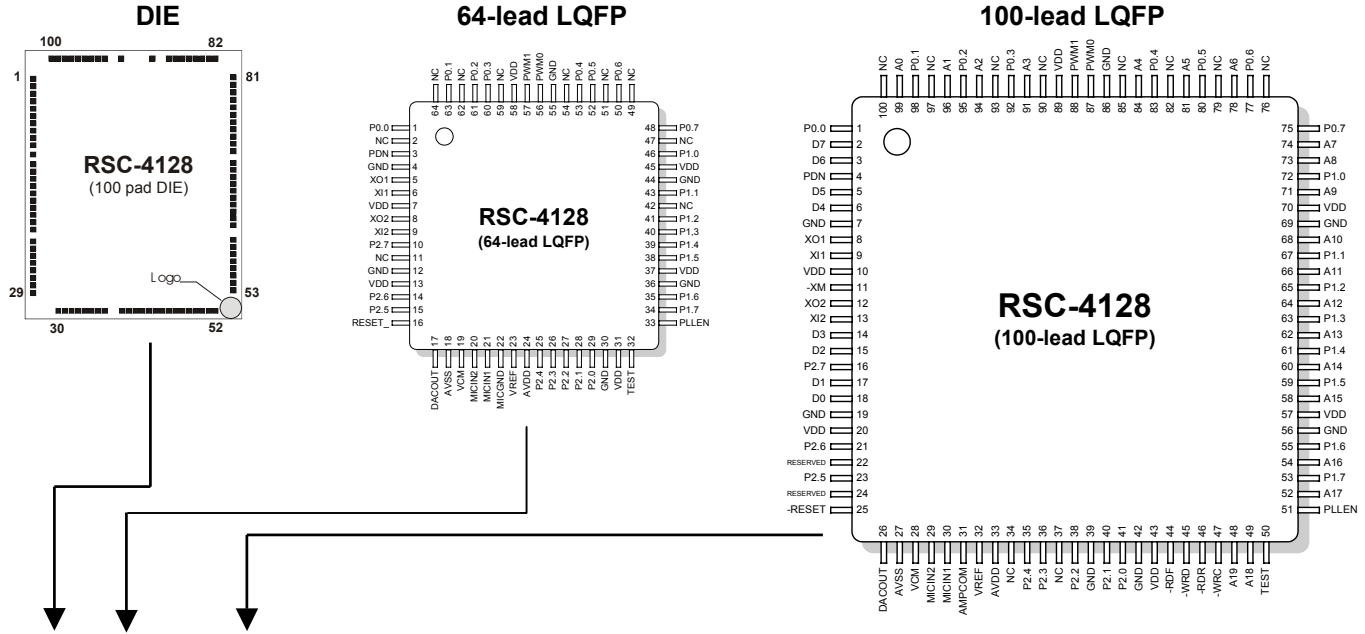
DIE

100 82
1 81
RSC-4128
(100 pad DIE)
29 53
Logo
30 52

64-lead LQFP

NC 64
P0.1 63
NC 62
P0.2 61
P0.3 60
NC 59
VDD 58
PWM1 57
PWM0 56
GND 55
NC 54
P0.4 53
P0.5 52
NC 51
P0.6 50
NC 49

P0.0 1
NC 2
PDN 3
GND 4
XO1 5
XI1 6
VDD 7
XO2 8
XI2 9
P2.7 10
NC 11
GND 12
VDD 13
P2.6 14
P2.5 15
RESET_ 16

RSC-4128
(64-lead LQFP)

48 P0.7
47 NC
46 P1.0
45 VDD
44 GND
43 P1.1
42 NC
41 P1.2
40 P1,3
39 P1.4
38 P1.5
37 VDD
36 GND
35 P1.6
34 P1.7
33 PLLEN

17 DACOUT
18 AVSS
19 VCM
20 MICIN2
21 MICIN1
22 MICGND
23 VREF
24 AVDD
25 P2.4
26 P2.3
27 P2.2
28 P2.1
29 P2.0
30 GND
31 VDD
32 TEST

100-lead LQFP

NC 100
A0 99
P0.1 98
NC 97
A1 96
P0.2 95
A2 94
NC 93
P0.3 92
A3 91
NC 90
VDD 89
PWM1 88
PWM0 87
GND 86
NC 85
A4 84
P0.4 83
NC 82
A5 81
P0.5 80
NC 79
A6 78
P0.6 77
NC 76

P0.0 1
D7 2
D6 3
PDN 4
D5 5
D4 6
GND 7
XO1 8
XI1 9
VDD 10
-XM 11
XO2 12
XI2 13
D3 14
D2 15
P2.7 16
D1 17
D0 18
GND 19
VDD 20
P2.6 21
RESERVED 22
P2.5 23
RESERVED 24
-RESET 25

RSC-4128
(100-lead LQFP)

75 P0.7
74 A7
73 A8
72 P1.0
71 A9
70 VDD
69 GND
68 A10
67 P1.1
66 A11
65 P1.2
64 A12
63 P1.3
62 A13
61 P1.4
60 A14
59 P1.5
58 A15
57 VDD
56 GND
55 P1.6
54 A16
53 P1.7
52 A17
51 PLLEN

26 DACOUT
27 AVSS
28 VCM
29 MICIN2
30 MICIN1
31 AMPCOM
32 VREF
33 AVDD
34 NC
35 P2.4
36 P2.3
37 NC
38 P2.2
39 GND
40 P2.1
41 P2.0
42 GND
43 VDD
44 -RDF
45 -WRD
46 -RDR
47 -WRC
48 A19
49 A18
50 TEST